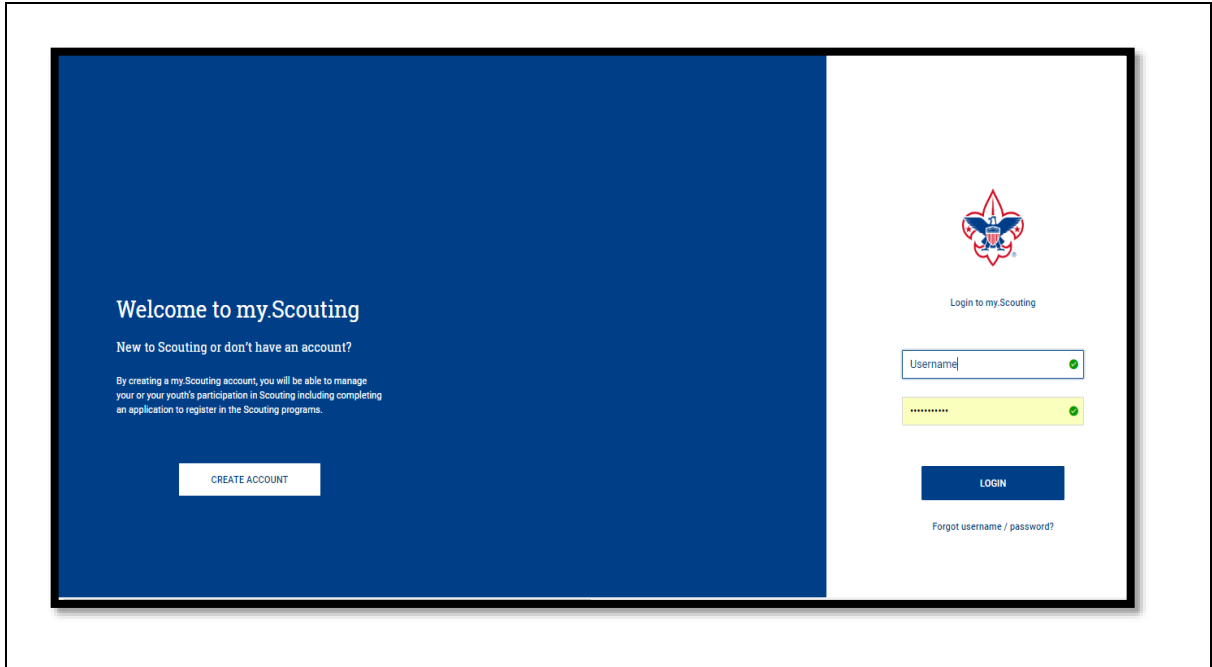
Welcome to my.Scouting

New to Scouting or don't have an account?

By creating a my.Scouting account, you will be able to manage your or your youth's participation in Scouting including completing an application to register in the Scouting programs.

CREATE ACCOUNT

Login to my.Scouting

Username

•••••••••••

LOGIN

Forgot username / password?